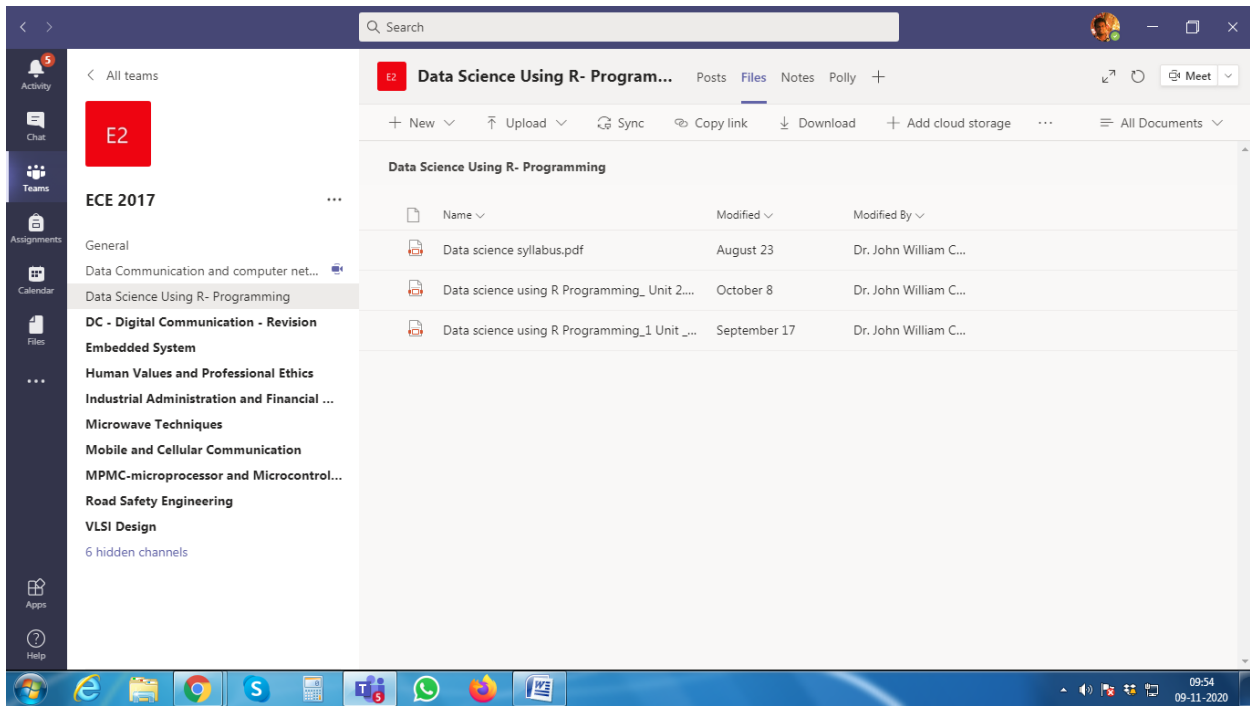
Search

5
Activity
Chat
Teams
Assignments
Calendar
Files
...
Apps
Help

All teams

E2

ECE 2017 ...

General
Data Communication and computer net...
Data Science Using R- Programming
DC - Digital Communication - Revision
Embedded System
Human Values and Professional Ethics
Industrial Administration and Financial ...
Microwave Techniques
Mobile and Cellular Communication
MPMC-microprocessor and Microcontrol...
Road Safety Engineering
VLSI Design
6 hidden channels

E2 Data Science Using R- Program... Posts Files Notes Polly +

Meet

+ New | Upload | Sync | Copy link | Download | + Add cloud storage | ... | All Documents

Data Science Using R- Programming

| Name | Modified | Modified By |
|---|---|---|
| Data science syllabus.pdf | August 23 | Dr. John William C... |
| Data science using R Programming_ Unit 2.... | October 8 | Dr. John William C... |
| Data science using R Programming_1 Unit _... | September 17 | Dr. John William C... |

5

09:54
09-11-2020